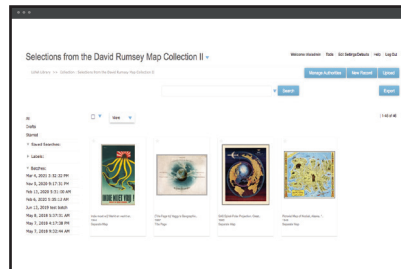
Selections from the David Rumsey Map Collection II

Welcome mosaicon Tools Edit Settings/Defaults Help Log Out

Initial values >> Collection : Selections from the David Rumsey Map Collection II

Manage Authorities New Record Upload

Search

Export

All
Drafts
Starred

Saved Searches:

Labels:

Batches:
Mar 6, 2020 3:32:32 PM
Mar 5, 2020 5:17:31 PM
Feb 13, 2020 8:51:00 AM
Feb 3, 2020 5:35:13 AM
Jun 13, 2019 test batch
May 8, 2019 5:37:31 AM
May 7, 2019 4:17:38 PM
May 7, 2019 8:52:44 AM

New

1-45 of 45

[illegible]
Geospatial Map

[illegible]
Title Page

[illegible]
Geospatial Map

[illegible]
Geospatial Map